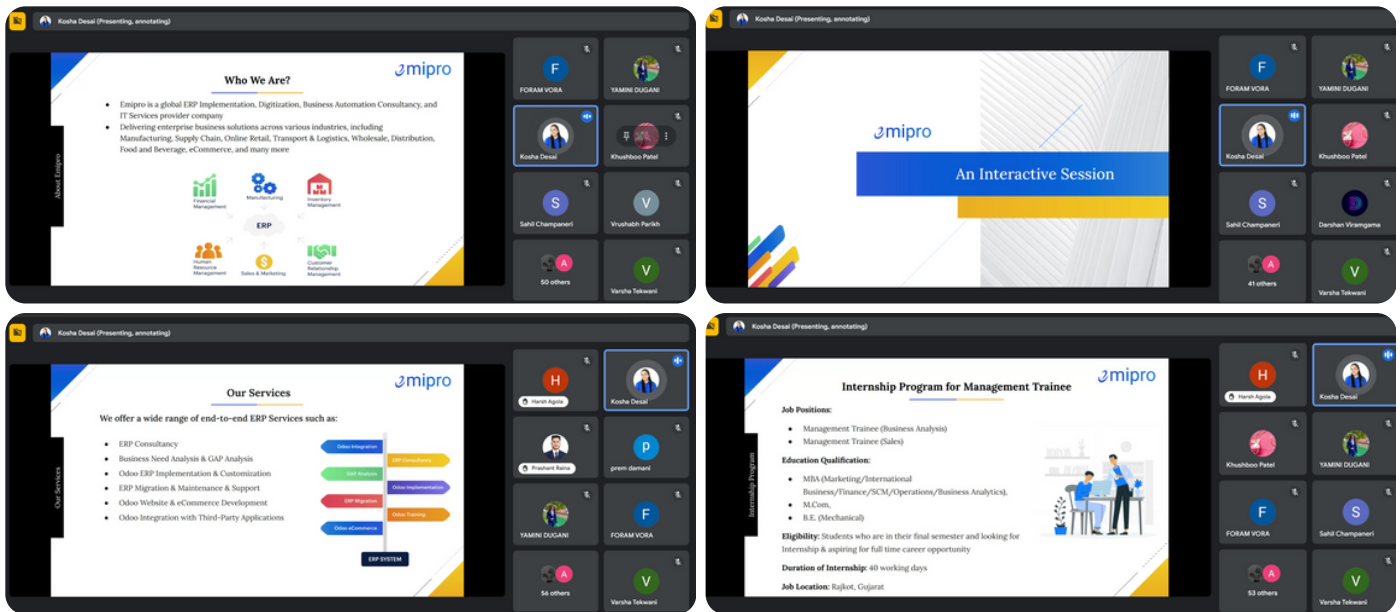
Kosha Desai (Presenting, annotating)

About Emipro

Who We Are?

emipro

- Emipro is a global ERP Implementation, Digitization, Business Automation Consultancy, and IT Services provider company
- Delivering enterprise business solutions across various industries, including Manufacturing, Supply Chain, Online Retail, Transport & Logistics, Wholesale, Distribution, Food and Beverage, eCommerce, and many more

Financial Management
Manufacturing
Inventory Management
ERP
Human Resource Management
Sales & Marketing
Customer Relationship Management

F
FORAM VORA
YAMINI DUGANI
Kosha Desai
Khushboo Patel
S
Sahil Champaneri
V
Vrushabh Parikh
A
50 others
V
Varsha Tekwani

Kosha Desai (Presenting, annotating)

emipro

An Interactive Session

F
FORAM VORA
YAMINI DUGANI
Kosha Desai
Khushboo Patel
S
Sahil Champaneri
Darshan Viramgama
A
41 others
V
Varsha Tekwani

Kosha Desai (Presenting, annotating)

Our Services

Our Services

emipro

We offer a wide range of end-to-end ERP Services such as:

- ERP Consultancy
- Business Need Analysis & GAP Analysis
- Odoo ERP Implementation & Customization
- ERP Migration & Maintenance & Support
- Odoo Website & eCommerce Development
- Odoo Integration with Third-Party Applications

Odoo Integration
ERP Consultancy
GAP Analysis
Odoo Implementation
ERP Migration
Odoo Training
Odoo eCommerce
ERP SYSTEM

H
Harsh Agola
Kosha Desai
Prashant Raina
P
prem damani
YAMINI DUGANI
F
FORAM VORA
A
56 others
V
Varsha Tekwani

Kosha Desai (Presenting, annotating)

Internship Program

Internship Program for Management Trainee

emipro

Job Positions:
- Management Trainee (Business Analysis)
- Management Trainee (Sales)

Education Qualification:
- MBA (Marketing/International Business/Finance/SCM/Operations/Business Analytics),
- M.Com,
- B.E. (Mechanical)

Eligibility: Students who are in their final semester and looking for Internship & aspiring for full time career opportunity

Duration of Internship: 40 working days

Job Location: Rajkot, Gujarat

H
Harsh Agola
Kosha Desai
Khushboo Patel
YAMINI DUGANI
F
FORAM VORA
S
Sahil Champaneri
A
53 others
V
Varsha Tekwani